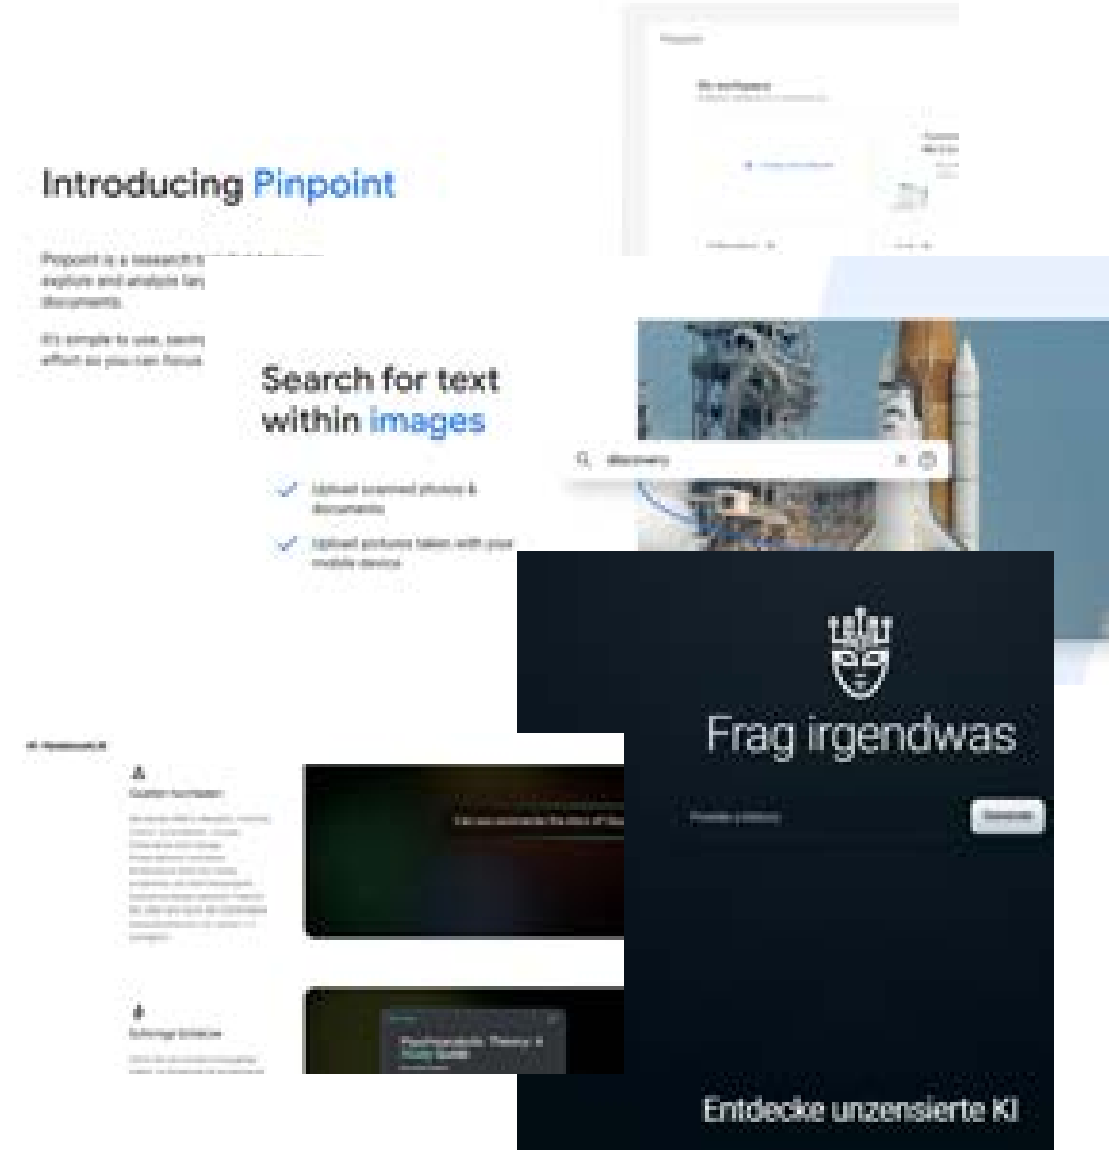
Introducing Pinpoint

Pinpoint is a research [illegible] explore and analyze lar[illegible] documents.

It's simple to use, savin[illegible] effort so you can focus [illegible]

Search for text within images

Upload scanned photos & documents

Upload pictures taken with your mobile device

discovery

Frag irgendwas

Entdecke unzensierte KI